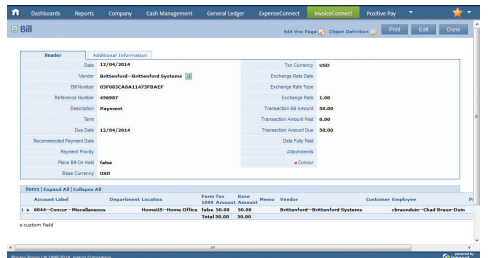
Dashboards Reports Company Cash Management General Ledger ExpenseConnect InvoiceConnect Positive Pay

Bill

Edit this Page Object Definition Print Edit Done

Header Additional Information

| | | | |
|---|---|---|---|
| Date | 12/04/2014 | Txn Currency | USD |
| Vendor | Brittenford--Brittenford Systems | Exchange Rate Date | |
| Bill Number | 03F083CA0A11473FBAEF | Exchange Rate Type | |
| Reference Number | 456987 | Exchange Rate | 1.00 |
| Description | Payment | Transaction Bill Amount | 50.00 |
| Term | | Transaction Amount Paid | 0.00 |
| Due Date | 12/04/2014 | Transaction Amount Due | 50.00 |
| Recommended Payment Date | | Date Fully Paid | |
| Payment Priority | | Attachments | |
| Place Bill On Hold | false | Concur | |
| Base Currency | USD | | |

Items | Expand All | Collapse All

| | Account Label | Department | Location | Form 1099 | Txn Amount | Base Amount | Memo | Vendor | Customer | Employee |
|---|---|---|---|---|---|---|---|---|---|---|
| 1 | 6060--Concur - Miscellaneous | | HomeUS--Home Office | false | 50.00 | 50.00 | | Brittenford--Brittenford Systems | | cbraundoin--Chad Braun-Duin |
| | | | | Total | 50.00 | 50.00 | | | | |

custom field

Privacy Policy © 1999-2014 Intacct Corporation